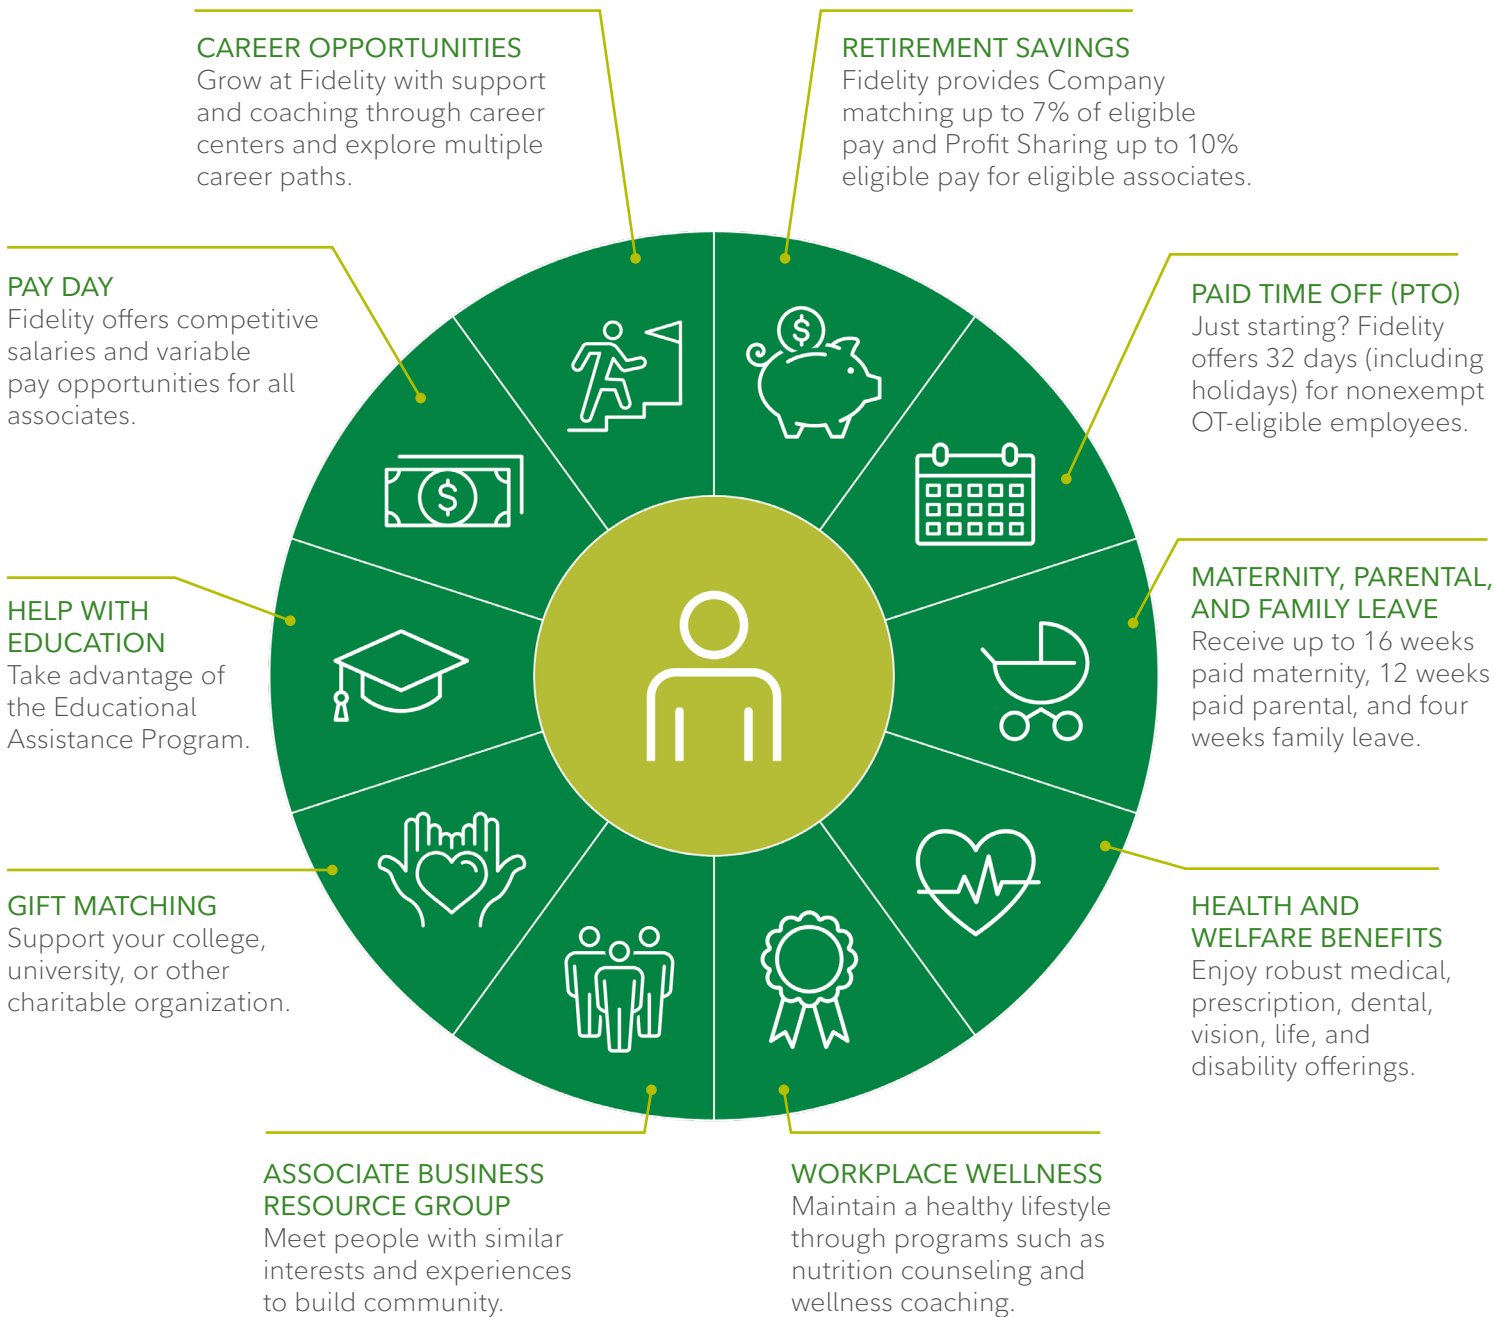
CAREER OPPORTUNITIES
Grow at Fidelity with support and coaching through career centers and explore multiple career paths.

RETIREMENT SAVINGS
Fidelity provides Company matching up to 7% of eligible pay and Profit Sharing up to 10% eligible pay for eligible associates.

PAY DAY
Fidelity offers competitive salaries and variable pay opportunities for all associates.

PAID TIME OFF (PTO)
Just starting? Fidelity offers 32 days (including holidays) for nonexempt OT-eligible employees.

HELP WITH EDUCATION
Take advantage of the Educational Assistance Program.

MATERNITY, PARENTAL, AND FAMILY LEAVE
Receive up to 16 weeks paid maternity, 12 weeks paid parental, and four weeks family leave.

GIFT MATCHING
Support your college, university, or other charitable organization.

HEALTH AND WELFARE BENEFITS
Enjoy robust medical, prescription, dental, vision, life, and disability offerings.

ASSOCIATE BUSINESS RESOURCE GROUP
Meet people with similar interests and experiences to build community.

WORKPLACE WELLNESS
Maintain a healthy lifestyle through programs such as nutrition counseling and wellness coaching.